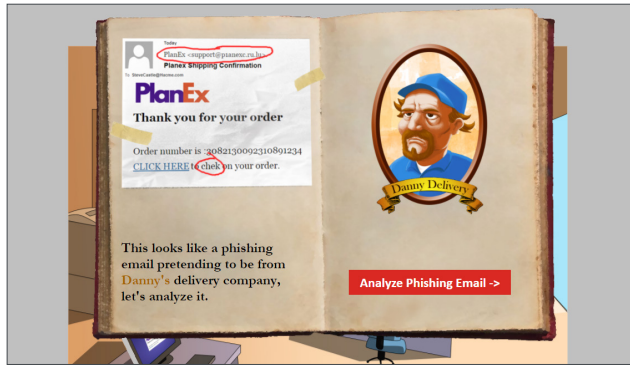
Today
PlanEx <support@planexc.ru.br>
Planex Shipping Confirmation
To: SteveCastle@Havoc.com

PlanEx

Thank you for your order

Order number is :3082130092310891234
CLICK HERE to chek on your order.

This looks like a phishing email pretending to be from Danny's delivery company, let's analyze it.

Danny Delivery

Analyze Phishing Email ->